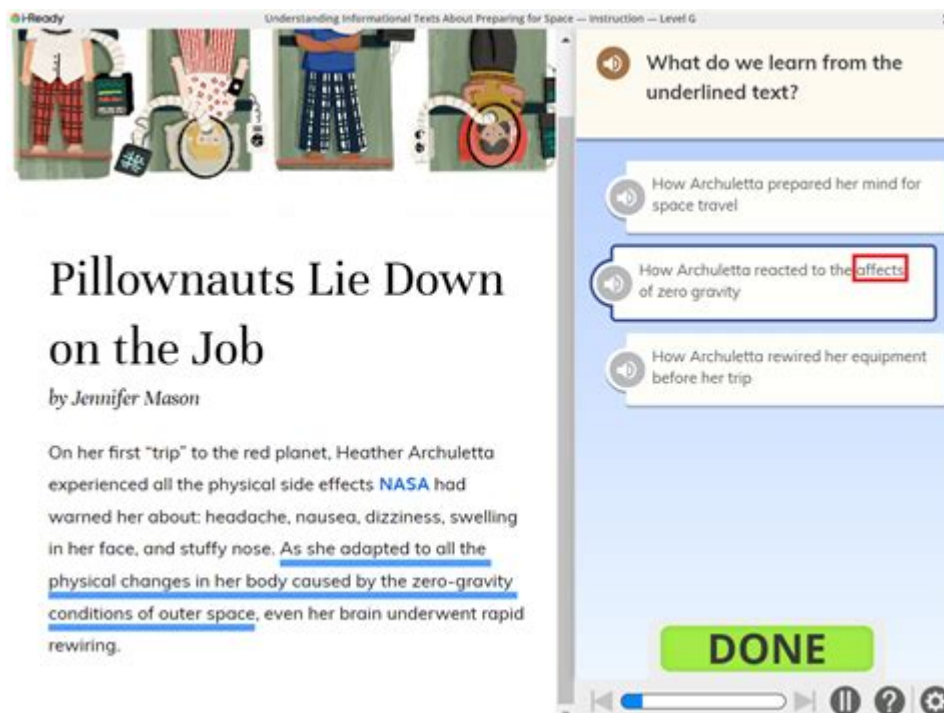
i-Ready

Understanding Informational Texts About Preparing for Space — Instruction — Level G

Pillownauts Lie Down on the Job

by Jennifer Mason

On her first "trip" to the red planet, Heather Archuletta experienced all the physical side effects NASA had warned her about: headache, nausea, dizziness, swelling in her face, and stuffy nose. As she adapted to all the physical changes in her body caused by the zero-gravity conditions of outer space, even her brain underwent rapid rewiring.

What do we learn from the underlined text?

How Archuletta prepared her mind for space travel

How Archuletta reacted to the effects of zero gravity

How Archuletta rewired her equipment before her trip

DONE